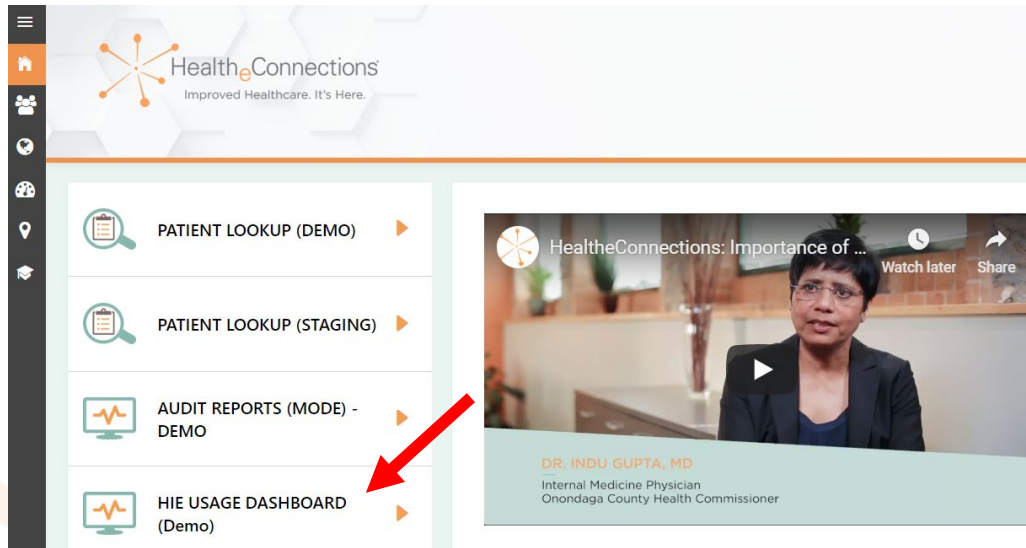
HealtheConnections
Improved Healthcare. It's Here.

PATIENT LOOKUP (DEMO)

PATIENT LOOKUP (STAGING)

AUDIT REPORTS (MODE) - DEMO

HIE USAGE DASHBOARD (Demo)

HealtheConnections: Importance of ...

Watch later

Share

DR. INDU GUPTA, MD
Internal Medicine Physician
Onondaga County Health Commissioner